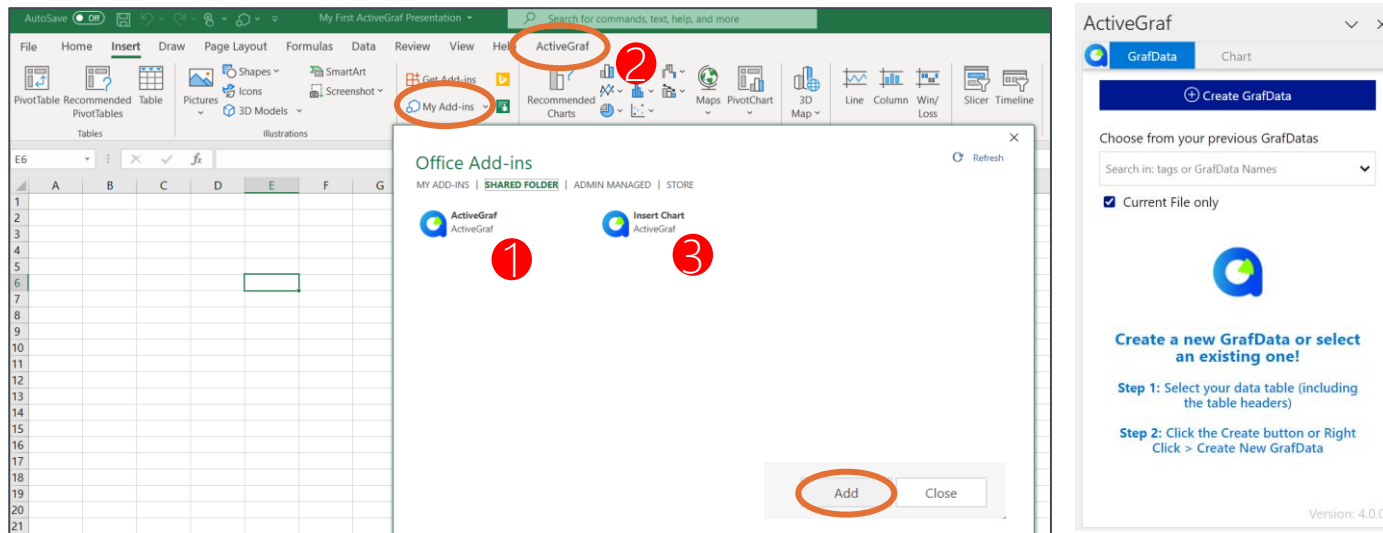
AutoSave Off My First ActiveGraf Presentation Search for commands, text, help, and more

File Home Insert Draw Page Layout Formulas Data Review View Hel ActiveGraf

PivotTable Recommended PivotTables Table
Tables

Pictures Shapes Icons 3D Models SmartArt Screenshot
Illustrations

Get Add-ins My Add-ins

2

Recommended Charts Maps PivotChart 3D Map Line Column Win/Loss Slicer Timeline

E6 fx

A B C D E F G

1 2 3 4 5 6 7 8 9 10 11 12 13 14 15 16 17 18 19 20 21

Office Add-ins

Refresh

MY ADD-INS | SHARED FOLDER | ADMIN MANAGED | STORE

ActiveGraf
ActiveGraf

1

Insert Chart
ActiveGraf

3

Add Close

ActiveGraf

GrafData Chart

Create GrafData

Choose from your previous GrafDatas

Search in: tags or GrafData Names

Current File only

Create a new GrafData or select an existing one!

Step 1: Select your data table (including the table headers)

Step 2: Click the Create button or Right Click > Create New GrafData

Version: 4.0.0